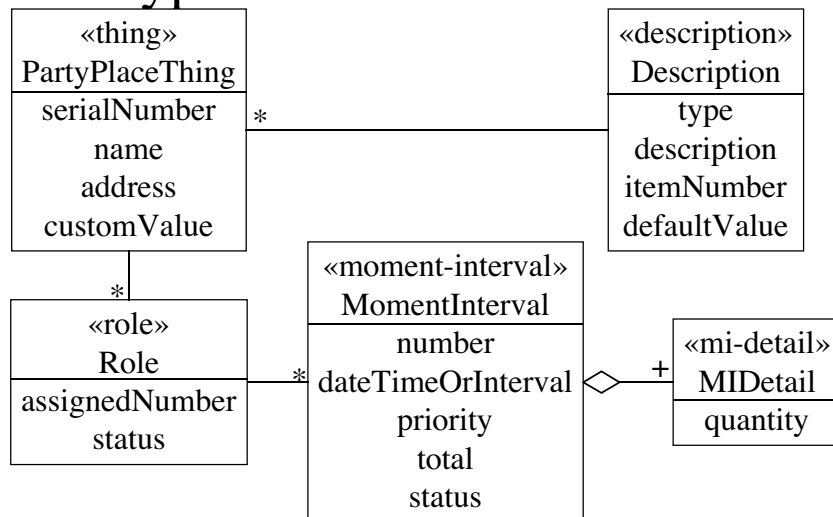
«thing»
PartyPlaceThing
serialNumber
name
address
customValue

*

«description»
Description
type
description
itemNumber
defaultValue

*

«role»
Role
assignedNumber
status

*

«moment-interval»
MomentInterval
number
dateTimeOrInterval
priority
total
status

+

«mi-detail»
MIDetail
quantity